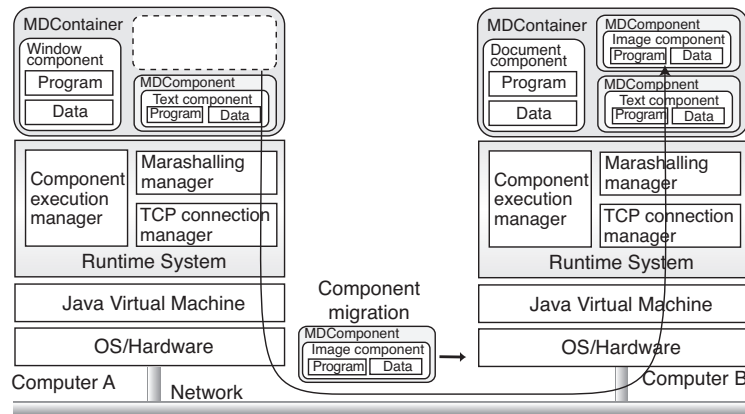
MDContainer
Window component
Program
Data
MDComponent
Text component
Program
Data
Component execution manager
Marashalling manager
TCP connection manager
Runtime System
Java Virtual Machine
OS/Hardware
Computer A
Network
Component migration
MDComponent
Image component
Program
Data
MDContainer
Document component
Program
Data
MDComponent
Image component
Program
Data
MDComponent
Text component
Program
Data
Component execution manager
Marashalling manager
TCP connection manager
Runtime System
Java Virtual Machine
OS/Hardware
Computer B